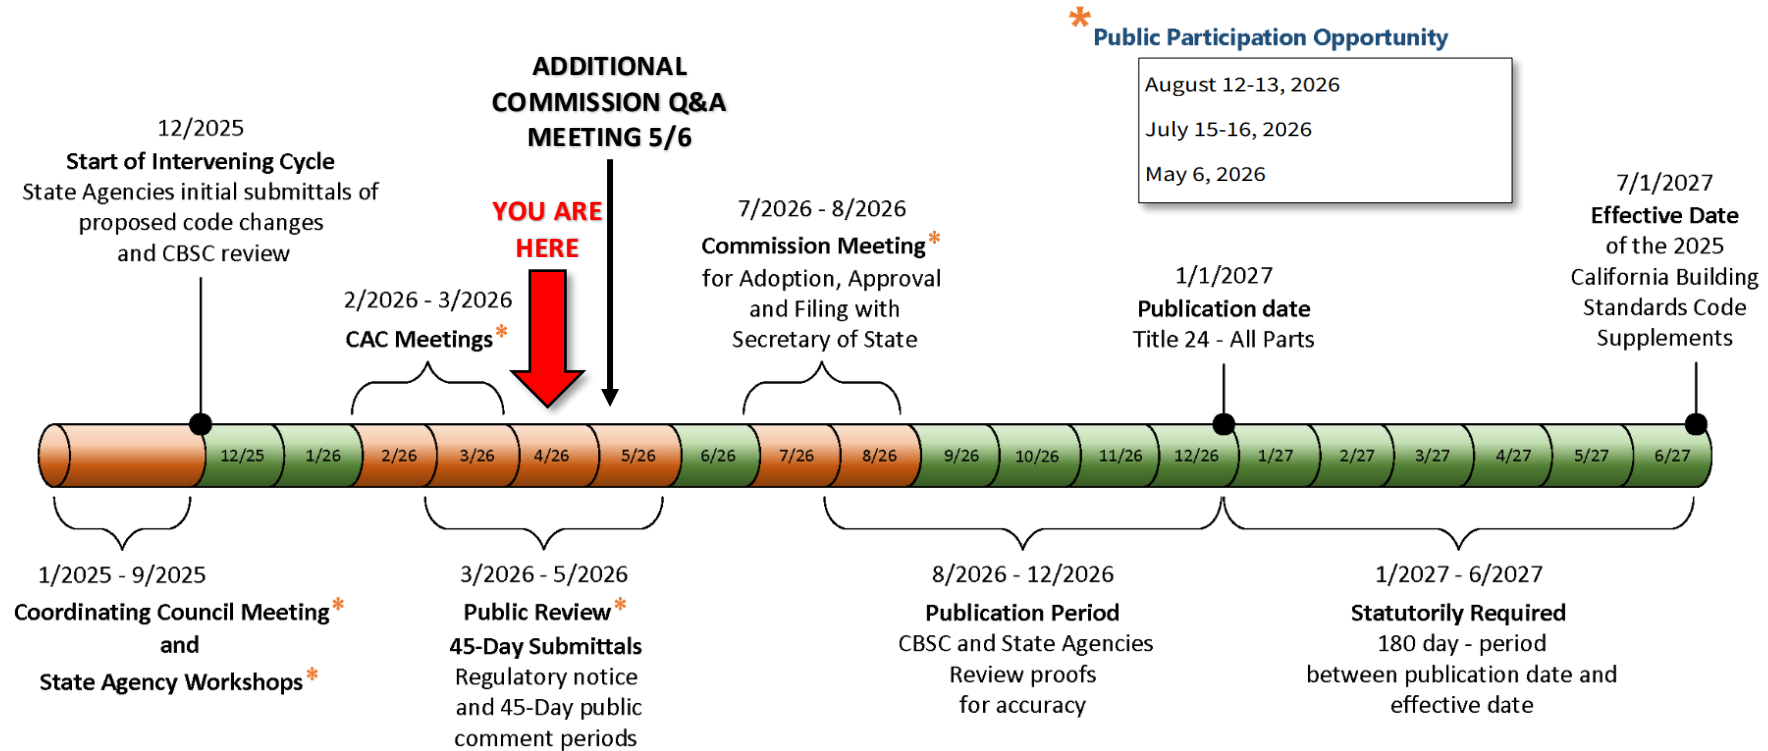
* Public Participation Opportunity

August 12-13, 2026

July 15-16, 2026

May 6, 2026

ADDITIONAL COMMISSION Q&A MEETING 5/6

12/2025
Start of Intervening Cycle
State Agencies initial submittals of proposed code changes and CBSC review

YOU ARE HERE

2/2026 - 3/2026
CAC Meetings*

7/2026 - 8/2026
Commission Meeting*
for Adoption, Approval and Filing with Secretary of State

1/1/2027
Publication date
Title 24 - All Parts

7/1/2027
Effective Date
of the 2025 California Building Standards Code Supplements

12/25 1/26 2/26 3/26 4/26 5/26 6/26 7/26 8/26 9/26 10/26 11/26 12/26 1/27 2/27 3/27 4/27 5/27 6/27

1/2025 - 9/2025
Coordinating Council Meeting*
and
State Agency Workshops*

3/2026 - 5/2026
Public Review*
45-Day Submittals
Regulatory notice and 45-Day public comment periods

8/2026 - 12/2026
Publication Period
CBSC and State Agencies Review proofs for accuracy

1/2027 - 6/2027
Statutorily Required
180 day - period between publication date and effective date